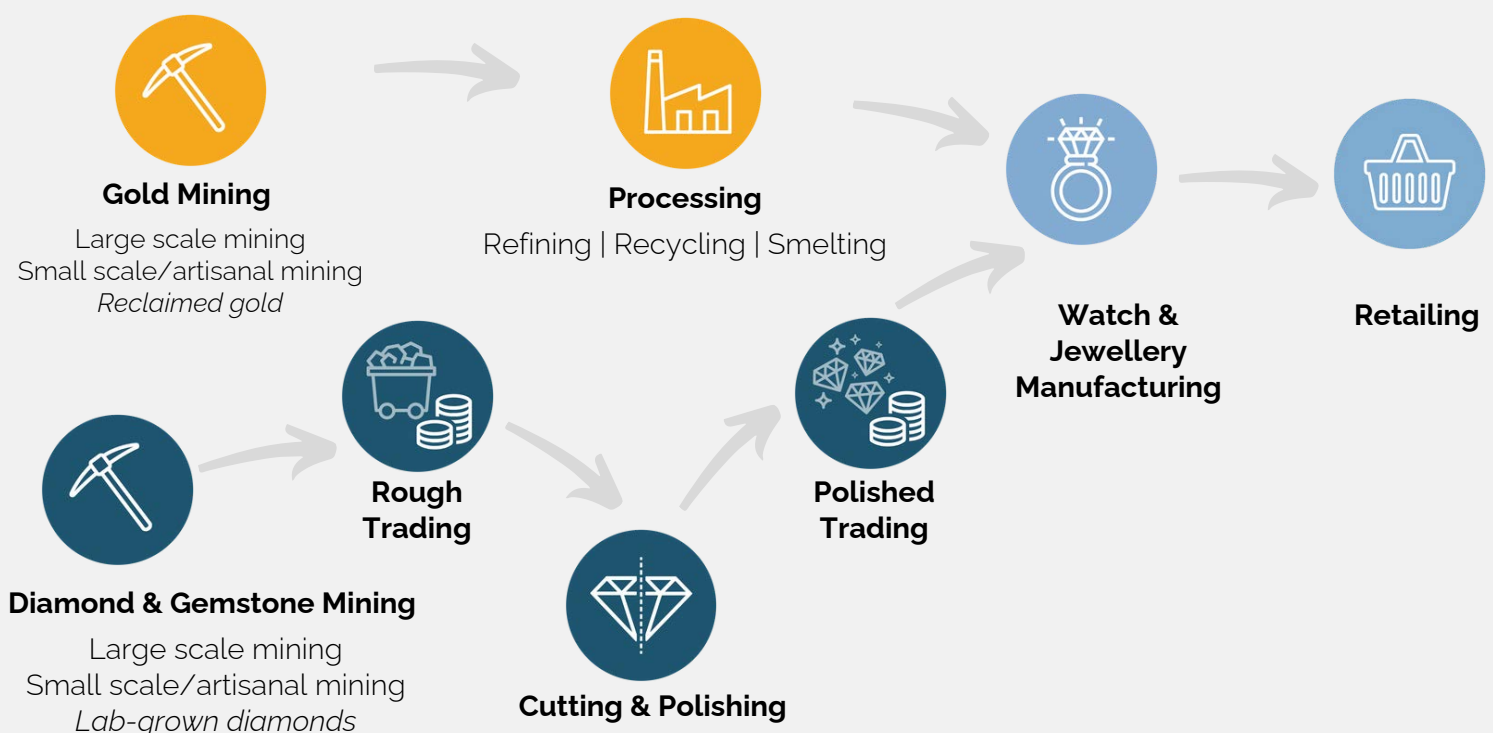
Gold Mining

Large scale mining
Small scale/artisanal mining
*Reclaimed gold*

Processing

Refining | Recycling | Smelting

Watch & Jewellery Manufacturing

Retailing

Diamond & Gemstone Mining

Large scale mining
Small scale/artisanal mining
*Lab-grown diamonds*

Rough Trading

Cutting & Polishing

Polished Trading